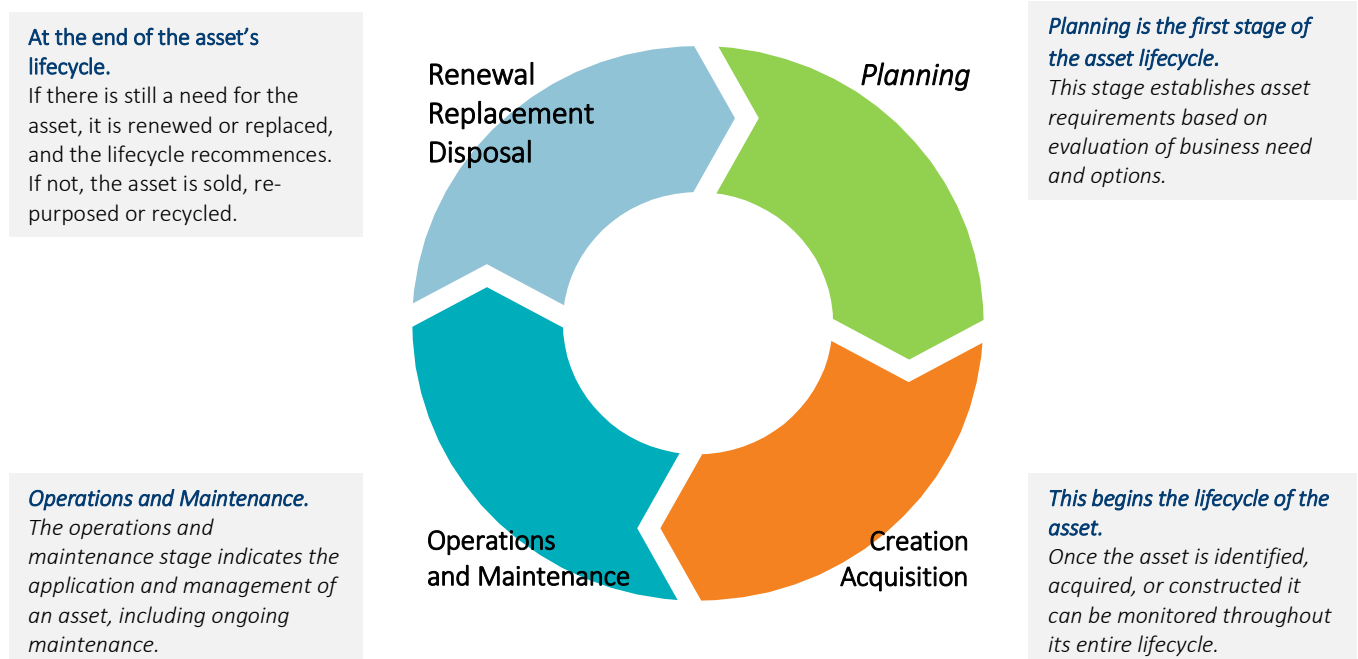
At the end of the asset's lifecycle.
If there is still a need for the asset, it is renewed or replaced, and the lifecycle recommences. If not, the asset is sold, re-purposed or recycled.

Renewal
Replacement
Disposal

Planning

Planning is the first stage of the asset lifecycle.
This stage establishes asset requirements based on evaluation of business need and options.

Operations and Maintenance.
The operations and maintenance stage indicates the application and management of an asset, including ongoing maintenance.

Operations
and Maintenance

Creation
Acquisition

This begins the lifecycle of the asset.
Once the asset is identified, acquired, or constructed it can be monitored throughout its entire lifecycle.